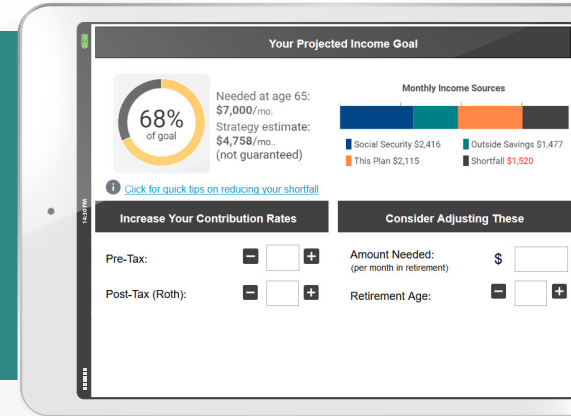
Your Projected Income Goal

68%
of goal

Needed at age 65:
$7,000/mo.
Strategy estimate:
$4,758/mo..
(not guaranteed)

Monthly Income Sources

Social Security $2,416
Outside Savings $1,477
This Plan $2,115
Shortfall $1,520

Click for quick tips on reducing your shortfall

Increase Your Contribution Rates

Pre-Tax:

Post-Tax (Roth):

Consider Adjusting These

Amount Needed:
(per month in retirement)
$

Retirement Age:

14:30 PM